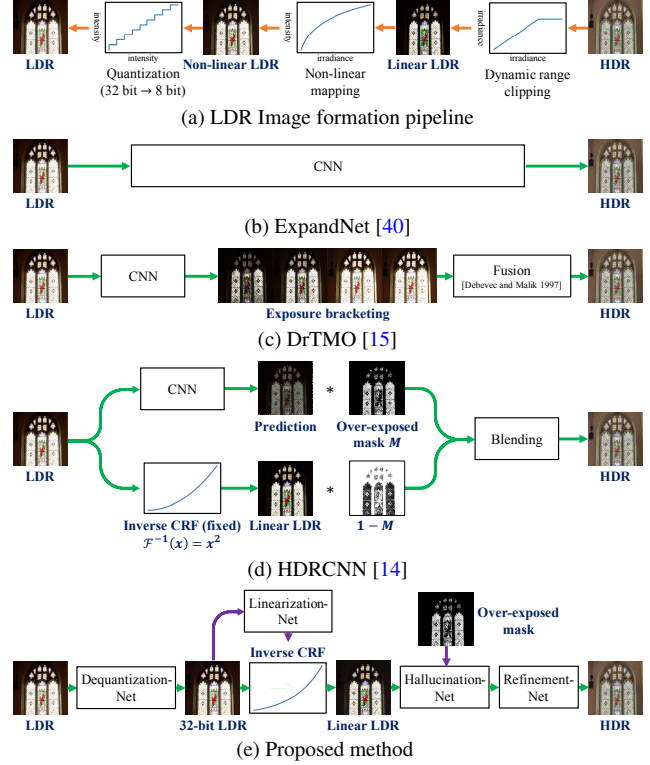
LDR

intensity

intensity

Quantization
(32 bit → 8 bit)

Non-linear LDR

intensity

irradiance

Non-linear mapping

Linear LDR

irradiance

irradiance

Dynamic range clipping

HDR

(a) LDR Image formation pipeline

LDR

CNN

HDR

(b) ExpandNet [40]

LDR

CNN

Exposure bracketing

Fusion
[Debevec and Malik 1997]

HDR

(c) DrTMO [15]

LDR

CNN

Prediction

*

Over-exposed mask $M$

Blending

HDR

Inverse CRF (fixed)
$\mathcal{F}^{-1}(x) = x^2$

Linear LDR

*

$1 - M$

(d) HDRCNN [14]

Linearization-Net

Inverse CRF

Over-exposed mask

LDR

Dequantization-Net

32-bit LDR

Linear LDR

Hallucination-Net

Refinement-Net

HDR

(e) Proposed method